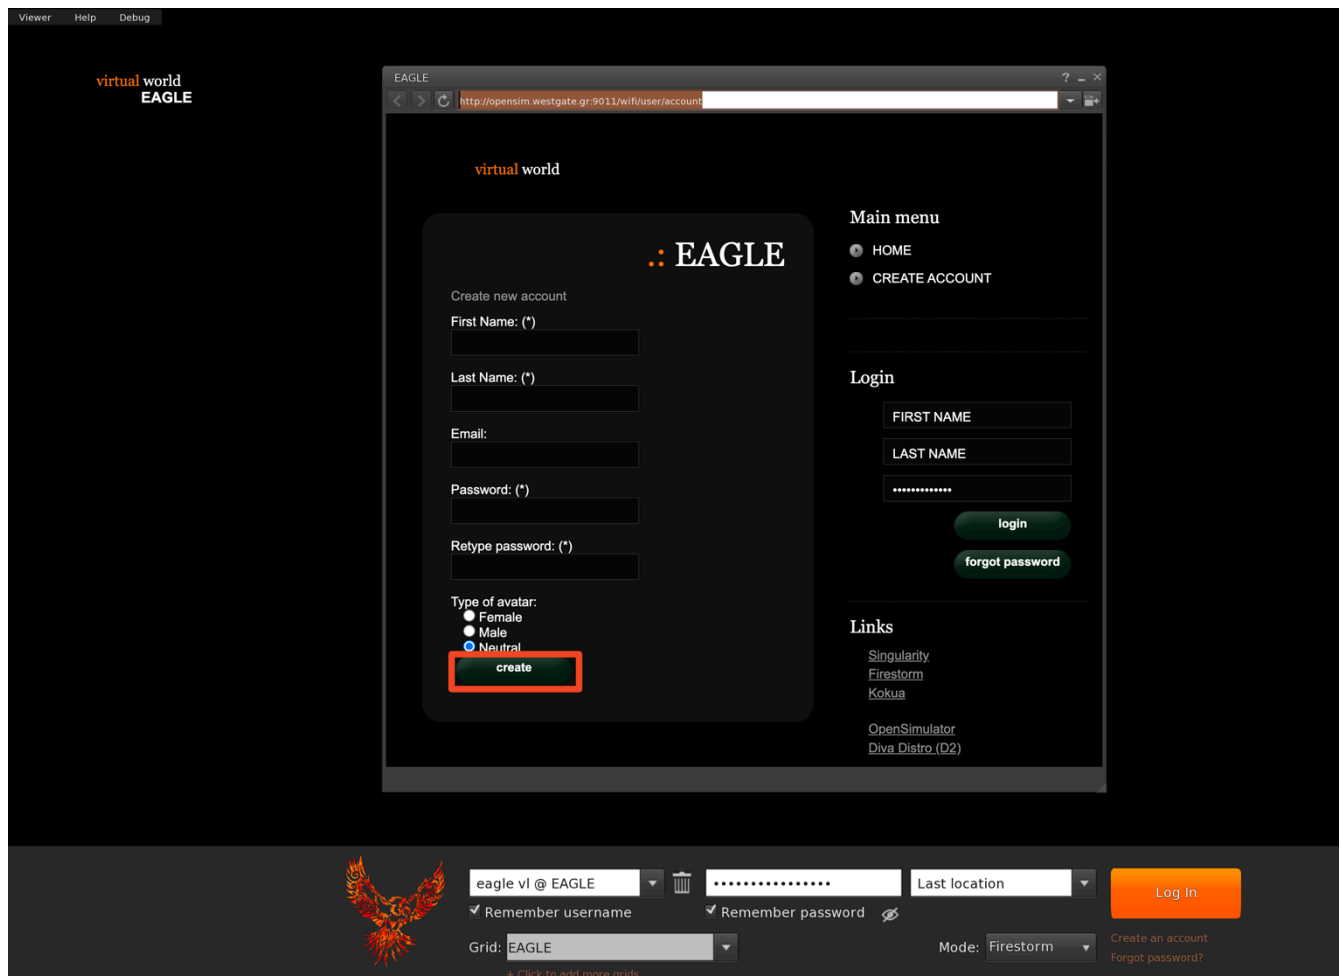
Viewer Help Debug

virtual world
EAGLE

EAGLE
? _ ×
http://opensim.westgate.gr:9011/wifi/user/account

virtual world

.: EAGLE

Create new account
First Name: (*)
Last Name: (*)
Email:
Password: (*)
Retype password: (*)
Type of avatar:
Female
Male
Neutral
create

Main menu
HOME
CREATE ACCOUNT

Login
FIRST NAME
LAST NAME
•••••••••••••
login
forgot password

Links
Singularity
Firestorm
Kokua

OpenSimulator
Diva Distro (D2)

eagle vl @ EAGLE
••••••••••••••••
Last location
Log In
Remember username
Remember password
Grid: EAGLE
Mode: Firestorm
Create an account
Forgot password?
+ Click to add more grids